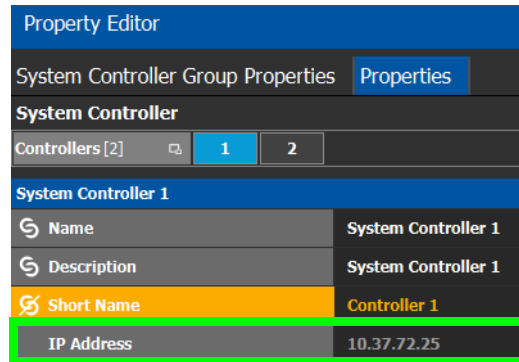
Property Editor

System Controller Group Properties | Properties

System Controller

Controllers [2] | 1 | 2

System Controller 1

| Name | System Controller 1 |
|---|---|
| Description | System Controller 1 |
| Short Name | Controller 1 |
| IP Address | 10.37.72.25 |